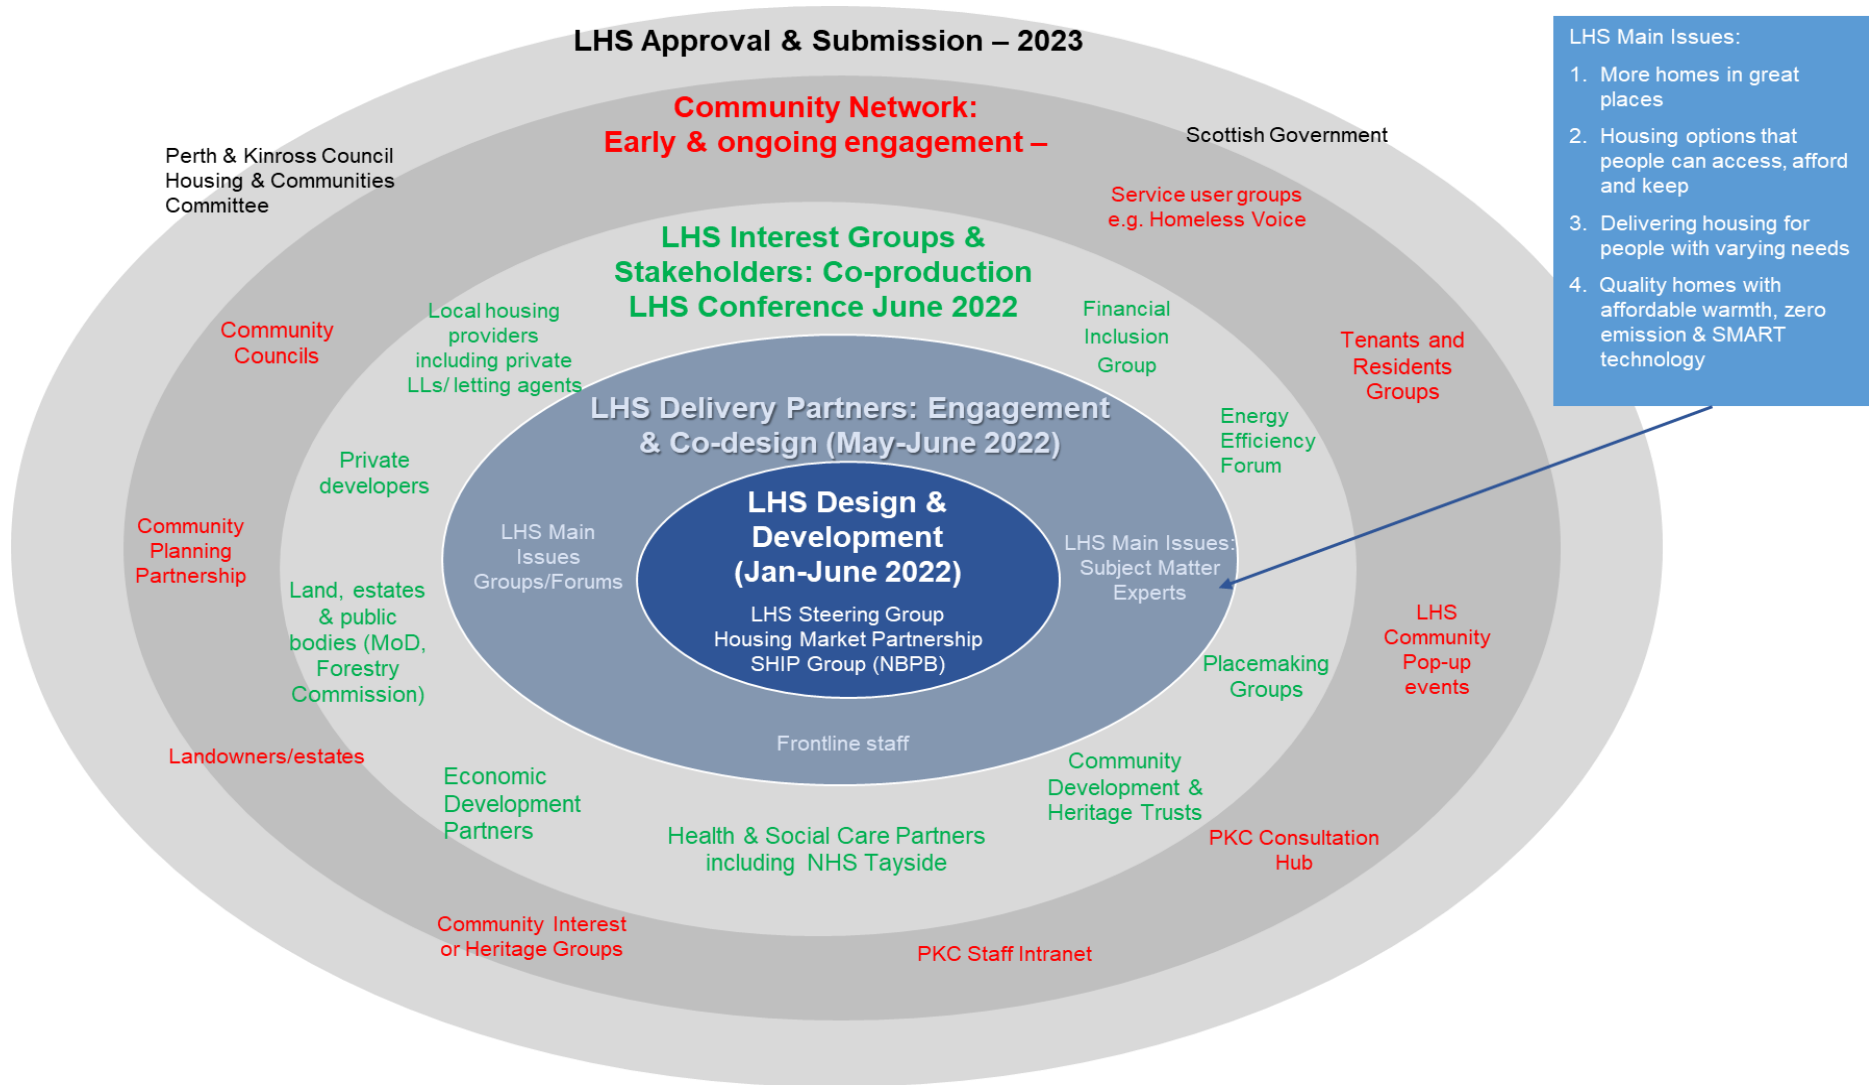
LHS Approval & Submission – 2023

Community Network:
Early & ongoing engagement –

Perth & Kinross Council Housing & Communities Committee

Scottish Government

Service user groups e.g. Homeless Voice

LHS Interest Groups & Stakeholders: Co-production LHS Conference June 2022

Community Councils

Local housing providers including private LLs/ letting agents

Financial Inclusion Group

Tenants and Residents Groups

LHS Delivery Partners: Engagement & Co-design (May-June 2022)

Energy Efficiency Forum

Private developers

LHS Design & Development (Jan-June 2022)

LHS Main Issues Groups/Forums

LHS Main Issues: Subject Matter Experts

Community Planning Partnership

Land, estates & public bodies (MoD, Forestry Commission)

LHS Steering Group
Housing Market Partnership
SHIP Group (NBPB)

LHS Community Pop-up events

Placemaking Groups

Frontline staff

Landowners/estates

Economic Development Partners

Community Development & Heritage Trusts

Health & Social Care Partners including NHS Tayside

PKC Consultation Hub

Community Interest or Heritage Groups

PKC Staff Intranet

LHS Main Issues:
1. More homes in great places
2. Housing options that people can access, afford and keep
3. Delivering housing for people with varying needs
4. Quality homes with affordable warmth, zero emission & SMART technology